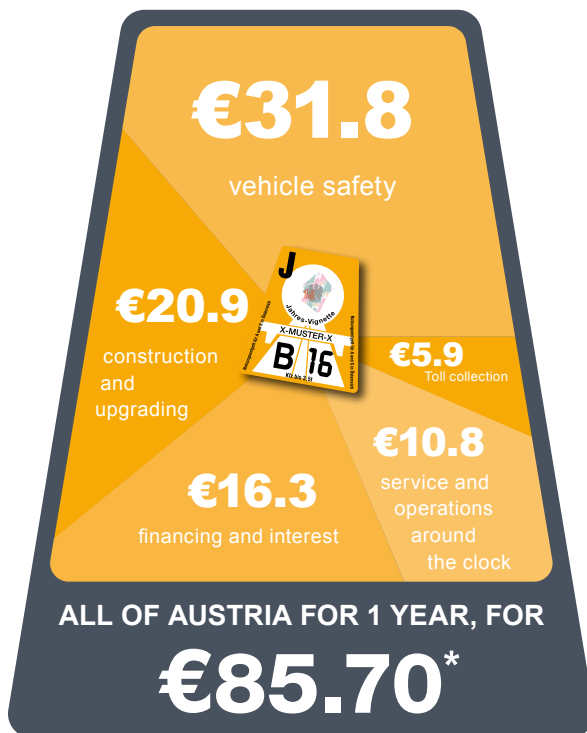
€31.8

vehicle safety

€20.9

construction and upgrading

J

Jahres-Vignette

X-MUSTER-X

B 16

Kfz bis 3,5t

€5.9

Toll collection

€10.8

service and operations around the clock

€16.3

financing and interest

ALL OF AUSTRIA FOR 1 YEAR, FOR

€85.70*